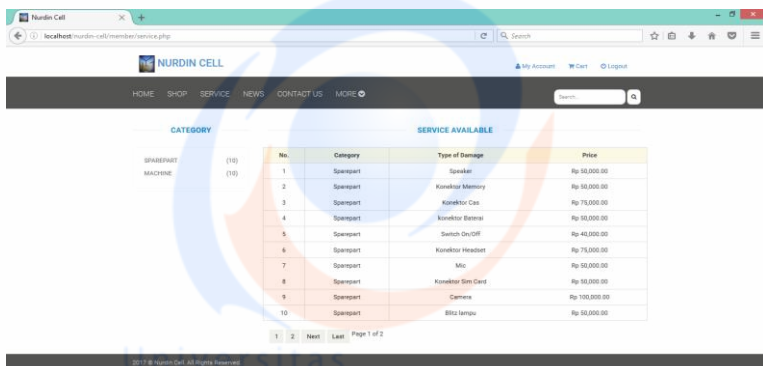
Nurdin Cell

localhost/nurdin-cell/member/service.php

Search

NURDIN CELL

My Account Cart Logout

HOME SHOP SERVICE NEWS CONTACT US MORE

Search...

CATEGORY

SPAREPART (10)
MACHINE (10)

SERVICE AVAILABLE

| No. | Category | Type of Damage | Price |
|---|---|---|---|
| 1 | Sparepart | Speaker | Rp 50,000.00 |
| 2 | Sparepart | Konektor Memory | Rp 50,000.00 |
| 3 | Sparepart | Konektor Cas | Rp 75,000.00 |
| 4 | Sparepart | Konektor Baterai | Rp 50,000.00 |
| 5 | Sparepart | Switch On/Off | Rp 40,000.00 |
| 6 | Sparepart | Konektor Headset | Rp 75,000.00 |
| 7 | Sparepart | Mic | Rp 50,000.00 |
| 8 | Sparepart | Konektor Sim Card | Rp 50,000.00 |
| 9 | Sparepart | Camera | Rp 100,000.00 |
| 10 | Sparepart | Blitz lampu | Rp 50,000.00 |

1 2 Next Last Page 1 of 2

2017 © Nurdin Cell. All Rights Reserved.